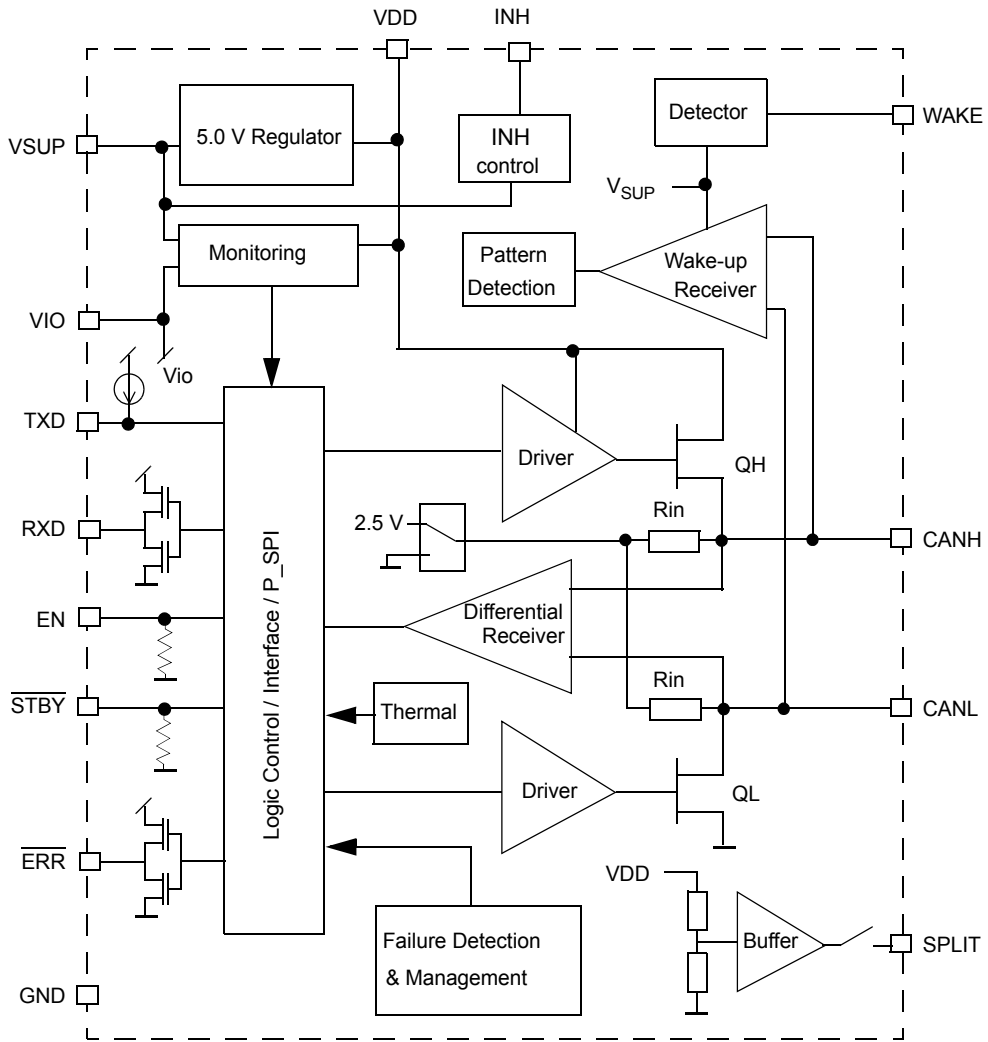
VDD
INH
VSUP
5.0 V Regulator
INH control
Detector
WAKE
$V_{SUP}$
Monitoring
Pattern Detection
Wake-up Receiver
VIO
Vio
TXD
Logic Control / Interface / P_SPI
Driver
QH
RXD
2.5 V
Rin
CANH
EN
Differential Receiver
$\overline{STBY}$
Thermal
Rin
CANL
Driver
QL
$\overline{ERR}$
VDD
Buffer
SPLIT
Failure Detection & Management
GND